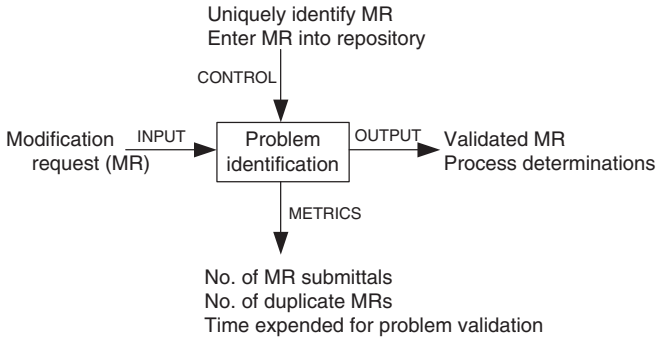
Uniquely identify MR
Enter MR into repository

CONTROL

Modification request (MR)

INPUT

Problem identification

OUTPUT

Validated MR
Process determinations

METRICS

No. of MR submittals
No. of duplicate MRs
Time expended for problem validation